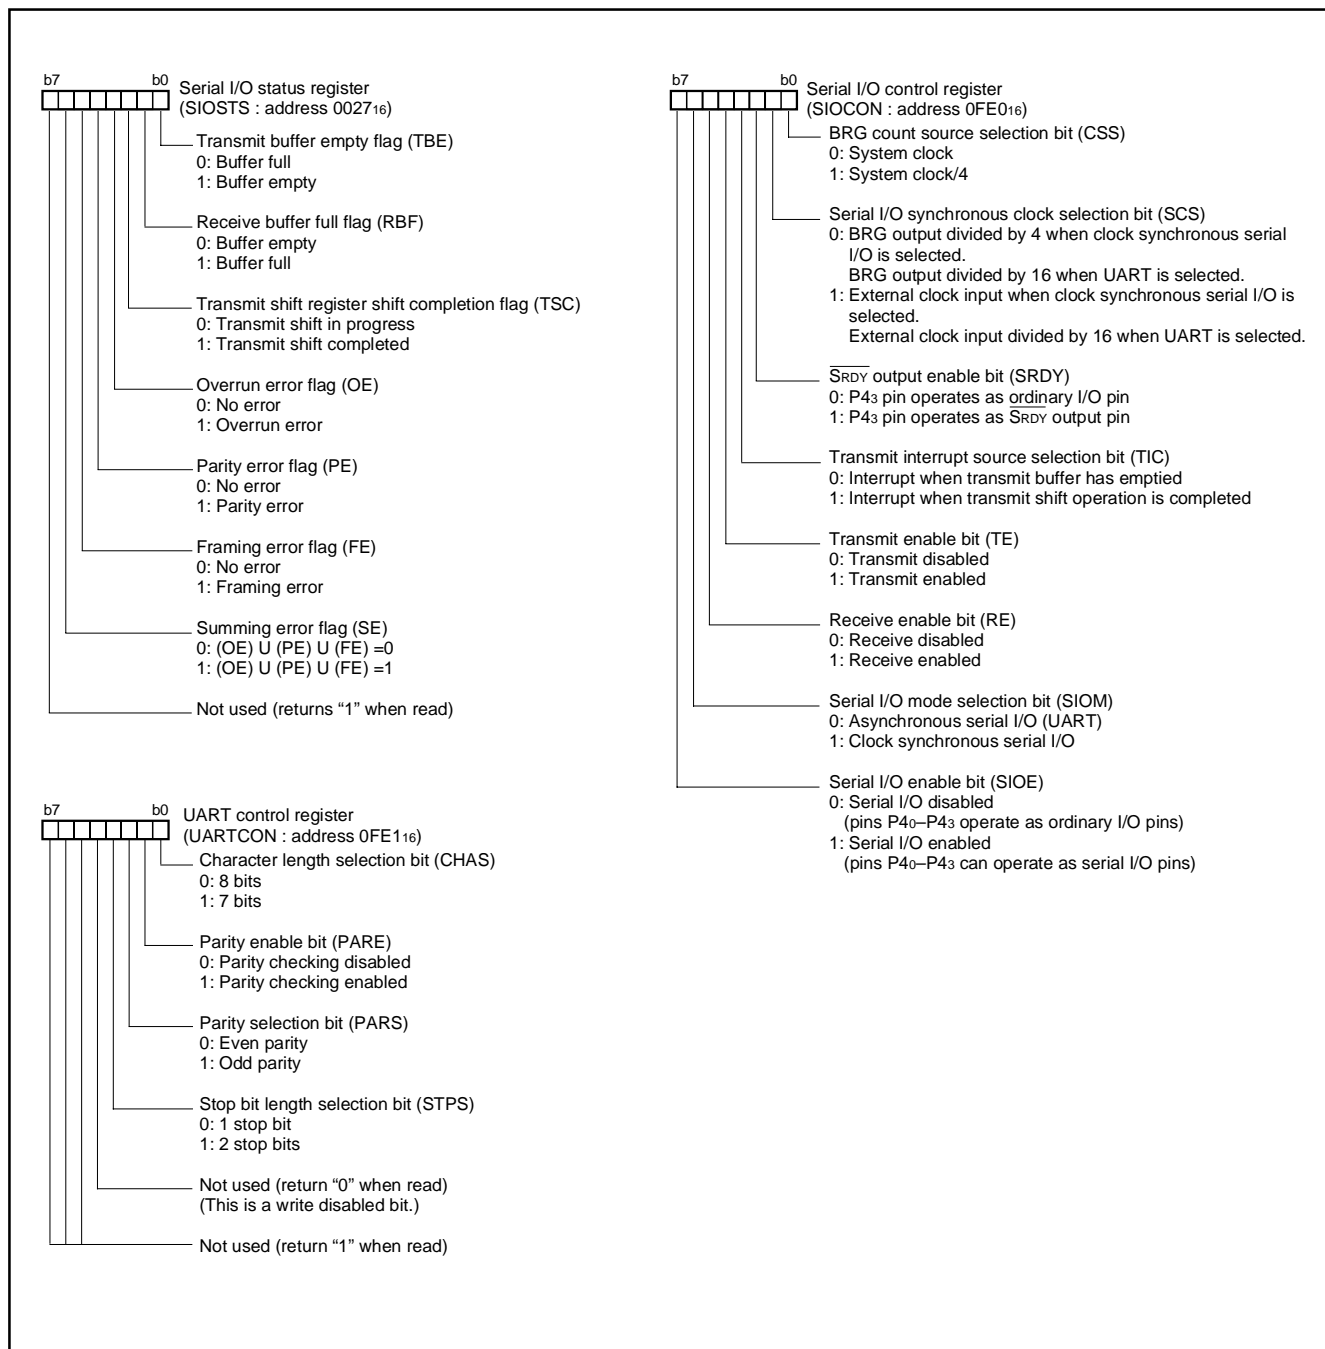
b7 b0 Serial I/O status register (SIOSTS : address $0027_{16}$)

Transmit buffer empty flag (TBE)
0: Buffer full
1: Buffer empty

Receive buffer full flag (RBF)
0: Buffer empty
1: Buffer full

Transmit shift register shift completion flag (TSC)
0: Transmit shift in progress
1: Transmit shift completed

Overrun error flag (OE)
0: No error
1: Overrun error

Parity error flag (PE)
0: No error
1: Parity error

Framing error flag (FE)
0: No error
1: Framing error

Summing error flag (SE)
0: (OE) U (PE) U (FE) =0
1: (OE) U (PE) U (FE) =1

Not used (returns “1” when read)

b7 b0 UART control register (UARTCON : address $0FE1_{16}$)

Character length selection bit (CHAS)
0: 8 bits
1: 7 bits

Parity enable bit (PARE)
0: Parity checking disabled
1: Parity checking enabled

Parity selection bit (PARS)
0: Even parity
1: Odd parity

Stop bit length selection bit (STPS)
0: 1 stop bit
1: 2 stop bits

Not used (return “0” when read)
(This is a write disabled bit.)

Not used (return “1” when read)

b7 b0 Serial I/O control register (SIOCON : address $0FE0_{16}$)

BRG count source selection bit (CSS)
0: System clock
1: System clock/4

Serial I/O synchronous clock selection bit (SCS)
0: BRG output divided by 4 when clock synchronous serial I/O is selected.
BRG output divided by 16 when UART is selected.
1: External clock input when clock synchronous serial I/O is selected.
External clock input divided by 16 when UART is selected.

$\overline{S_{RDY}}$ output enable bit (SRDY)
0: $P4_3$ pin operates as ordinary I/O pin
1: $P4_3$ pin operates as $\overline{S_{RDY}}$ output pin

Transmit interrupt source selection bit (TIC)
0: Interrupt when transmit buffer has emptied
1: Interrupt when transmit shift operation is completed

Transmit enable bit (TE)
0: Transmit disabled
1: Transmit enabled

Receive enable bit (RE)
0: Receive disabled
1: Receive enabled

Serial I/O mode selection bit (SIOM)
0: Asynchronous serial I/O (UART)
1: Clock synchronous serial I/O

Serial I/O enable bit (SIOE)
0: Serial I/O disabled
(pins $P4_0$–$P4_3$ operate as ordinary I/O pins)
1: Serial I/O enabled
(pins $P4_0$–$P4_3$ can operate as serial I/O pins)